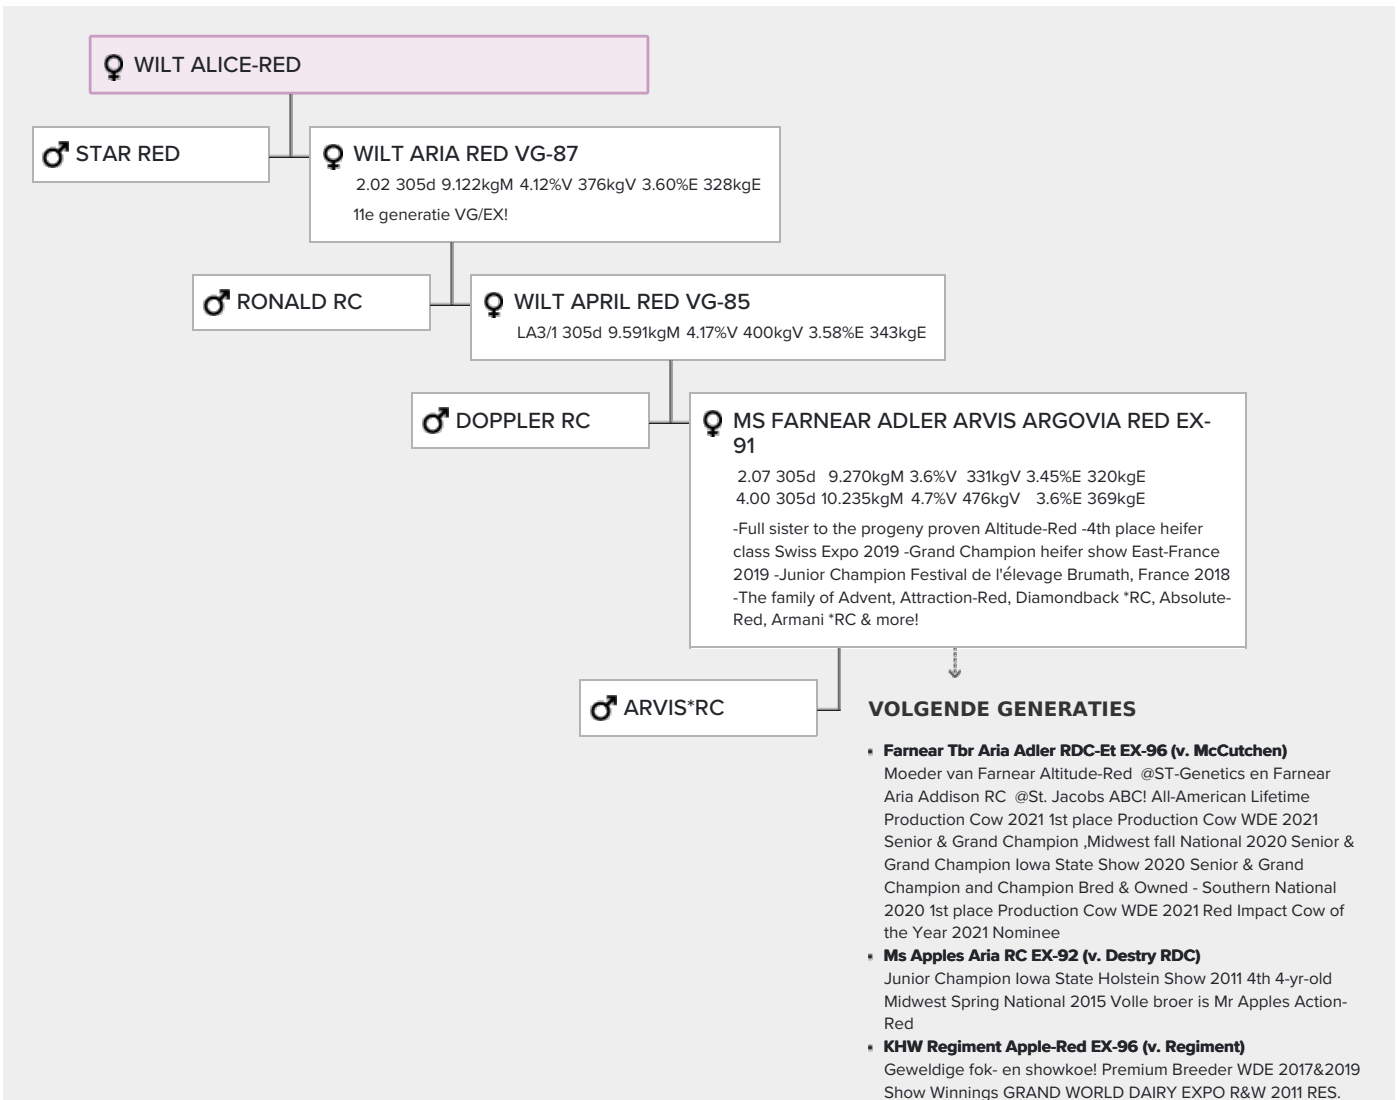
♀ WILT ALICE-RED

♂ STAR RED

♀ WILT ARIA RED VG-87
2.02 305d 9.122kgM 4.12%V 376kgV 3.60%E 328kgE
11e generatie VG/EX!

♂ RONALD RC

♀ WILT APRIL RED VG-85
LA3/1 305d 9.591kgM 4.17%V 400kgV 3.58%E 343kgE

♂ DOPPLER RC

♀ MS FARNEAR ADLER ARVIS ARGOVIA RED EX-91
2.07 305d 9.270kgM 3.6%V 331kgV 3.45%E 320kgE
4.00 305d 10.235kgM 4.7%V 476kgV 3.6%E 369kgE
-Full sister to the progeny proven Altitude-Red -4th place heifer class Swiss Expo 2019 -Grand Champion heifer show East-France 2019 -Junior Champion Festival de l'élevage Brumath, France 2018 -The family of Advent, Attraction-Red, Diamondback *RC, Absolute-Red, Armani *RC & more!

♂ ARVIS*RC

VOLGENDE GENERATIES

- Farnear Tbr Aria Adler RDC-Et EX-96 (v. McCutchen)
Moeder van Farnear Altitude-Red @ST-Genetics en Farnear Aria Addison RC @St. Jacobs ABC! All-American Lifetime Production Cow 2021 1st place Production Cow WDE 2021 Senior & Grand Champion ,Midwest fall National 2020 Senior & Grand Champion Iowa State Show 2020 Senior & Grand Champion and Champion Bred & Owned - Southern National 2020 1st place Production Cow WDE 2021 Red Impact Cow of the Year 2021 Nominee
- Ms Apples Aria RC EX-92 (v. Destry RDC)
Junior Champion Iowa State Holstein Show 2011 4th 4-yr-old Midwest Spring National 2015 Volle broer is Mr Apples Action-Red
- KHW Regiment Apple-Red EX-96 (v. Regiment)
Geweldige fok- en showkoe! Premium Breeder WDE 2017&2019 Show Winnings GRAND WORLD DAIRY EXPO R&W 2011 RES.